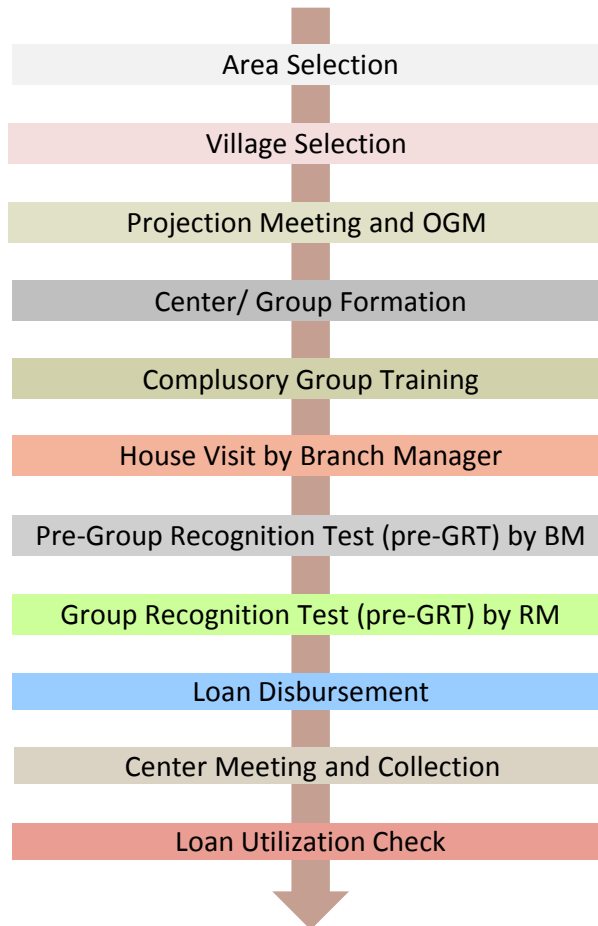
Area Selection

Village Selection

Projection Meeting and OGM

Center/ Group Formation

Complusory Group Training

House Visit by Branch Manager

Pre-Group Recognition Test (pre-GRT) by BM

Group Recognition Test (pre-GRT) by RM

Loan Disbursement

Center Meeting and Collection

Loan Utilization Check